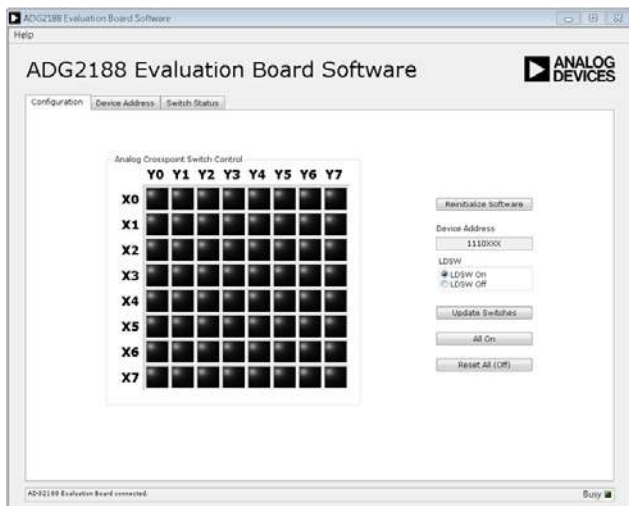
ADG2188 Evaluation Board Software

Help

ADG2188 Evaluation Board Software

ANALOG DEVICES

Configuration | Device Address | Switch Status

Analog Crosspoint Switch Control

| | Y0 | Y1 | Y2 | Y3 | Y4 | Y5 | Y6 | Y7 |
|---|---|---|---|---|---|---|---|---|
| X0 | | | | | | | | |
| X1 | | | | | | | | |
| X2 | | | | | | | | |
| X3 | | | | | | | | |
| X4 | | | | | | | | |
| X5 | | | | | | | | |
| X6 | | | | | | | | |
| X7 | | | | | | | | |

Reinitialize Software

Device Address

1110XXX

LDSW

LDSW On

LDSW Off

Update Switches

All On

Reset All (Off)

ADG2188 Evaluation Board connected.

Busy